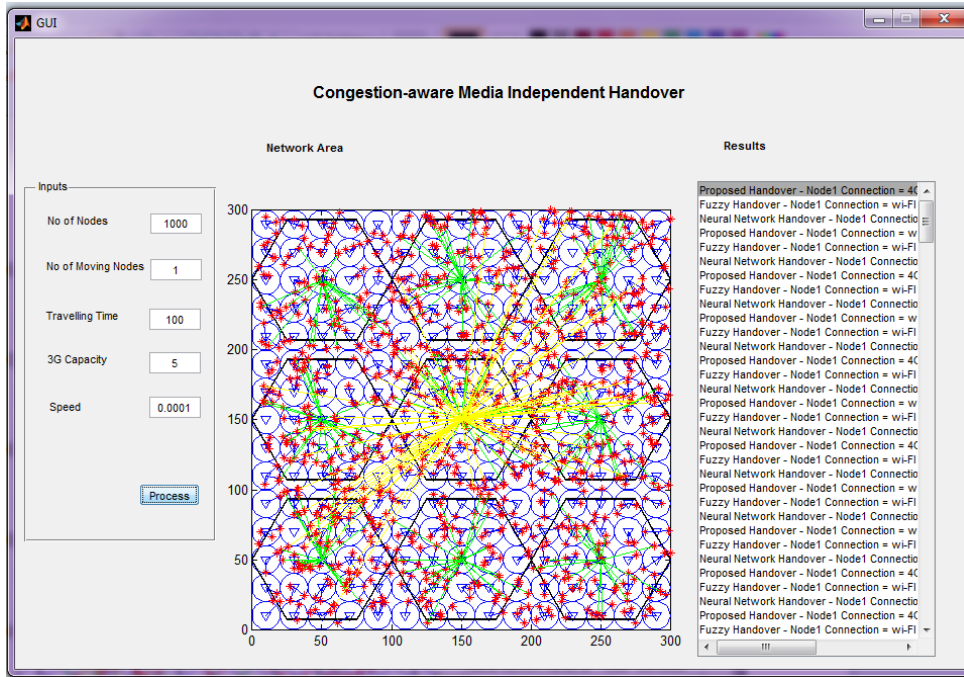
GUI

Congestion-aware Media Independent Handover

Network Area

Results

Inputs

No of Nodes 1000

No of Moving Nodes 1

Travelling Time 100

3G Capacity 5

Speed 0.0001

Process

300
250
200
150
100
50
0
0 50 100 150 200 250 300

Proposed Handover - Node1 Connection = 4G
Fuzzy Handover - Node1 Connection = wi-FI
Neural Network Handover - Node1 Connectio
Proposed Handover - Node1 Connection = w
Fuzzy Handover - Node1 Connection = wi-FI
Neural Network Handover - Node1 Connectio
Proposed Handover - Node1 Connection = 4G
Fuzzy Handover - Node1 Connection = wi-FI
Neural Network Handover - Node1 Connectio
Proposed Handover - Node1 Connection = w
Fuzzy Handover - Node1 Connection = wi-FI
Neural Network Handover - Node1 Connectio
Proposed Handover - Node1 Connection = 4G
Fuzzy Handover - Node1 Connection = wi-FI
Neural Network Handover - Node1 Connectio
Proposed Handover - Node1 Connection = w
Fuzzy Handover - Node1 Connection = wi-FI
Neural Network Handover - Node1 Connectio
Proposed Handover - Node1 Connection = 4G
Fuzzy Handover - Node1 Connection = wi-FI
Neural Network Handover - Node1 Connectio
Proposed Handover - Node1 Connection = w
Fuzzy Handover - Node1 Connection = wi-FI
Neural Network Handover - Node1 Connectio
Proposed Handover - Node1 Connection = w
Fuzzy Handover - Node1 Connection = wi-FI
Neural Network Handover - Node1 Connectio
Proposed Handover - Node1 Connection = 4G
Fuzzy Handover - Node1 Connection = wi-FI
Neural Network Handover - Node1 Connectio
Proposed Handover - Node1 Connection = 4G
Fuzzy Handover - Node1 Connection = wi-FI
III